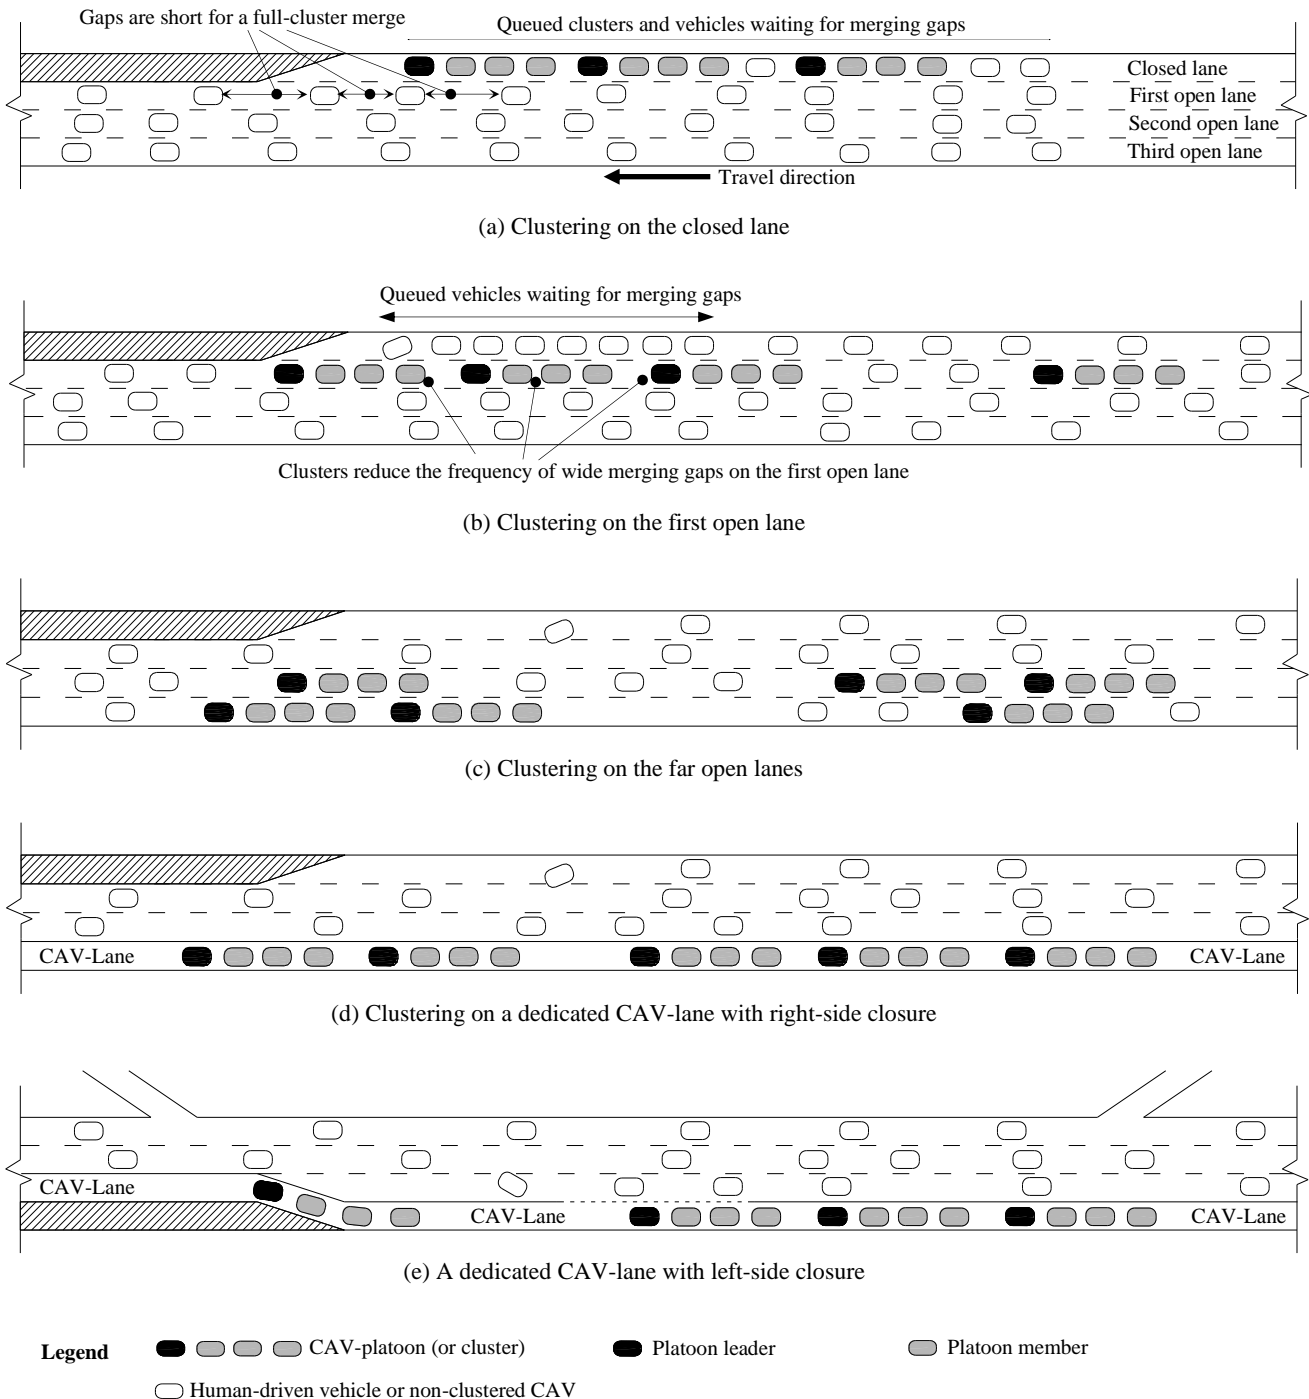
Gaps are short for a full-cluster merge

Queued clusters and vehicles waiting for merging gaps

Closed lane
First open lane
Second open lane
Third open lane

Travel direction

(a) Clustering on the closed lane

Queued vehicles waiting for merging gaps

Clusters reduce the frequency of wide merging gaps on the first open lane

(b) Clustering on the first open lane

(c) Clustering on the far open lanes

CAV-Lane

CAV-Lane

(d) Clustering on a dedicated CAV-lane with right-side closure

CAV-Lane

CAV-Lane

CAV-Lane

(e) A dedicated CAV-lane with left-side closure

Legend

CAV-platoon (or cluster)

Platoon leader

Platoon member

Human-driven vehicle or non-clustered CAV